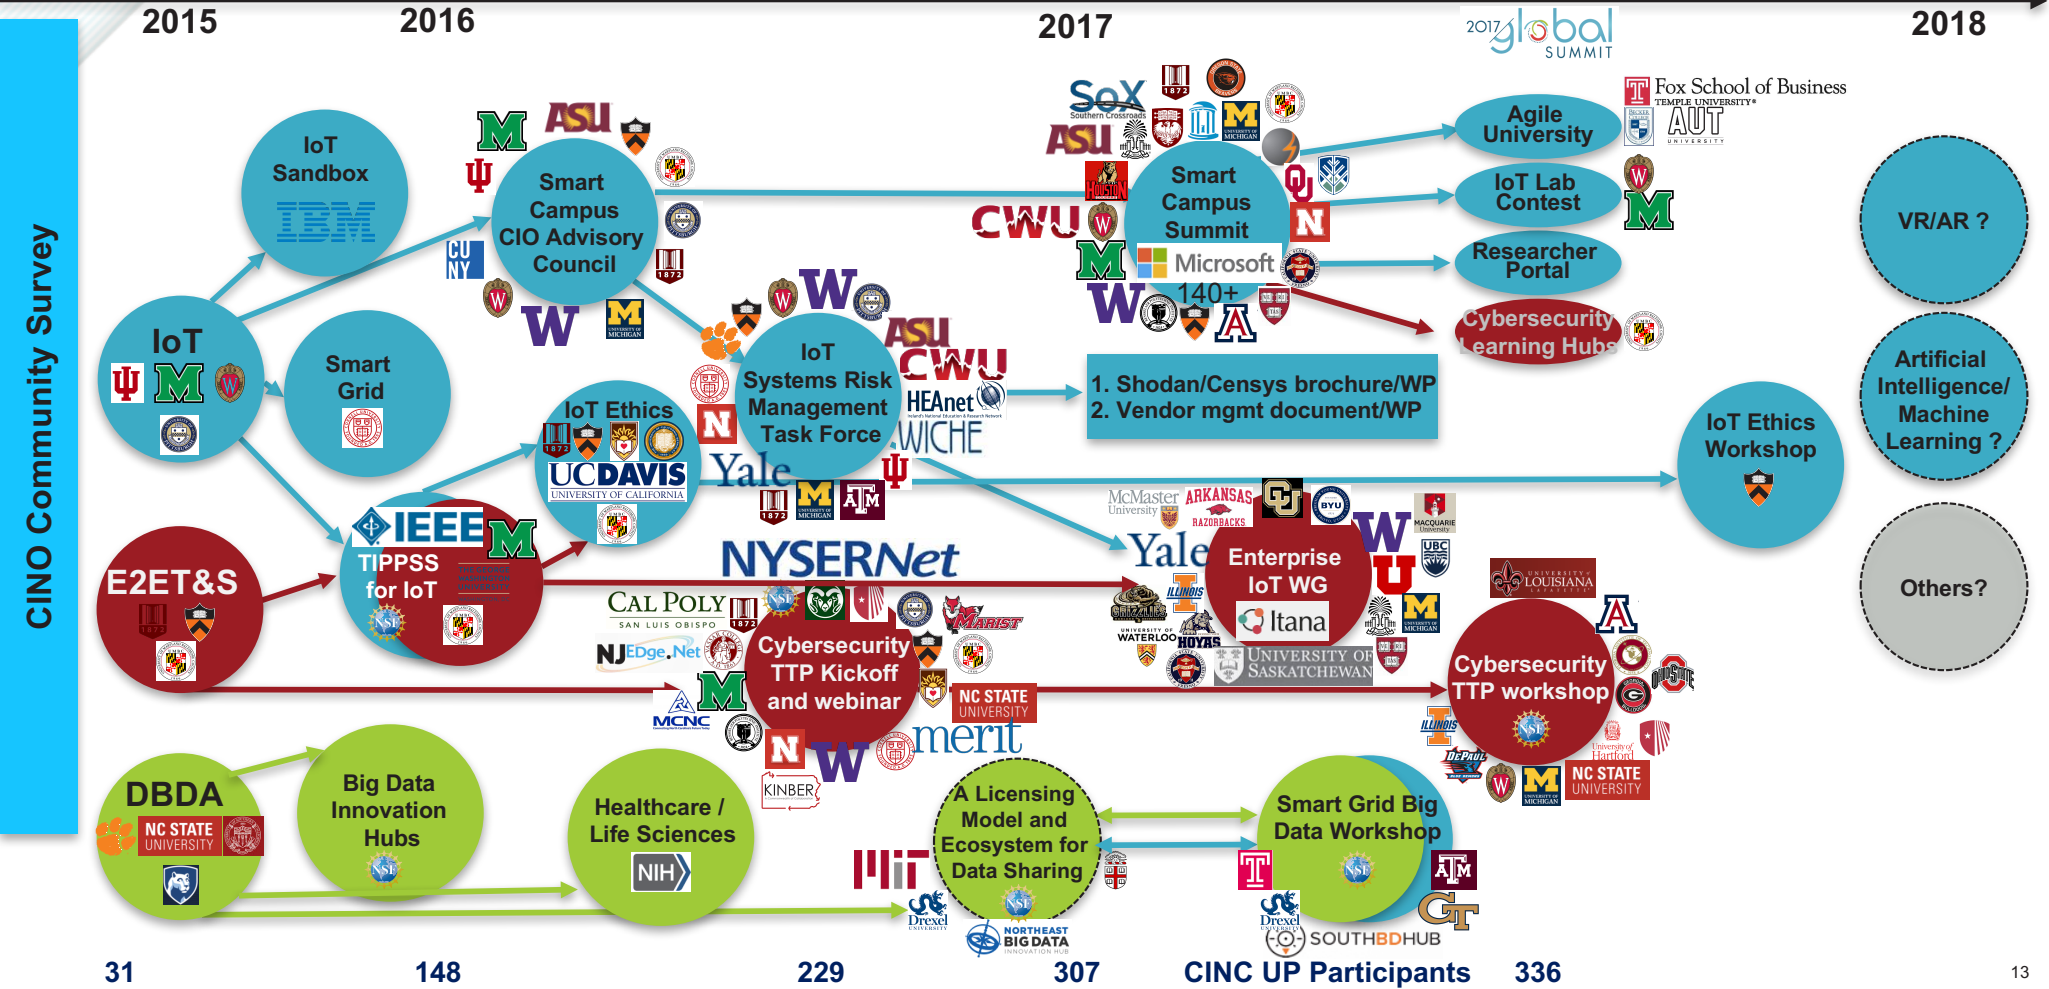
2015 2016 2017 2018

2017 global SUMMIT

CINO Community Survey

IoT Sandbox
IBM

IoT

Smart Grid

E2ET&S

TIPPSS for IoT
IEEE

Smart Campus CIO Advisory Council
ASU
CUNY

IoT Ethics
UCDAVIS
UNIVERSITY OF CALIFORNIA

IoT Systems Risk Management Task Force
ASU
CWU
HEAnet
WICHE
Yale

SoX
Southern Crossroads
ASU
CWU

Smart Campus Summit
Microsoft
140+

1. Shodan/Censys brochure/WP
2. Vendor mgmt document/WP

Agile University

IoT Lab Contest

Researcher Portal

Cybersecurity Learning Hubs

Fox School of Business
TEMPLE UNIVERSITY
AUT

VR/AR ?

Artificial Intelligence/ Machine Learning ?

Others?

IoT Ethics Workshop

NYSERNet
CAL POLY
SAN LUIS OBISPO
NJEdge.Net
MCNC
MARIST
KINBER
merit
NC STATE UNIVERSITY

Cybersecurity TTP Kickoff and webinar

McMaster University
ARKANSAS RAZORBACKS
BYU
MACQUARIE University
UBC
Yale
ILLINOIS
WATERLOO
HOYAS
Enterprise IoT WG
Itana
UNIVERSITY OF SASKATCHEWAN

UNIVERSITY of LOUISIANA
Cybersecurity TTP workshop
ILLINOIS
DEPAUL
University of Hartford
NC STATE UNIVERSITY

DBDA
NC STATE UNIVERSITY

Big Data Innovation Hubs
NSF

Healthcare / Life Sciences
NIH

A Licensing Model and Ecosystem for Data Sharing
MIT
Drexel
NORTHEAST BIG DATA INNOVATION HUB

Smart Grid Big Data Workshop
Drexel
SOUTHBDHUB

31 148 229 307 CINC UP Participants 336

13